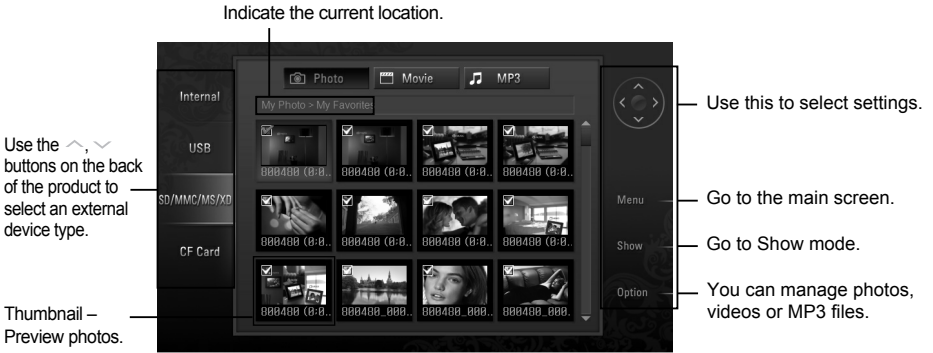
Indicate the current location.

Use the ︿, ﹀ buttons on the back of the product to select an external device type.

Thumbnail – Preview photos.

Internal

USB

SD/MMC/MS/XD

CF Card

Photo

Movie

MP3

My Photo > My Favorites

800480 (8:0..

800480 (8:0..

800480 (8:0..

800480 (8:0..

800480 (8:0..

800480 (8:0..

800480 (8:0..

800480 (8:0..

800480 (8:0..

800480_000..

800480_000..

800480_000..

Menu

Show

Option

Use this to select settings.

Go to the main screen.

Go to Show mode.

You can manage photos, videos or MP3 files.